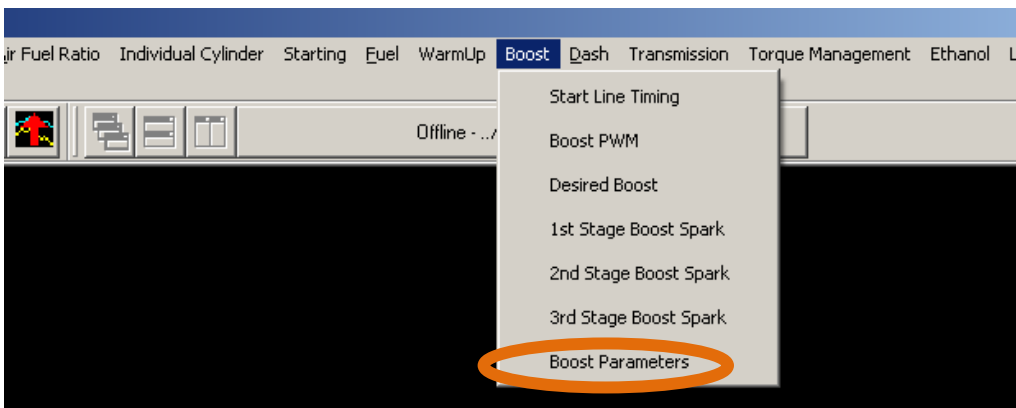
ir Fuel Ratio Individual Cylinder Starting Fuel WarmUp Boost Dash Transmission Torque Management Ethanol L

Offline - ../

Start Line Timing
Boost PWM
Desired Boost
1st Stage Boost Spark
2nd Stage Boost Spark
3rd Stage Boost Spark
Boost Parameters